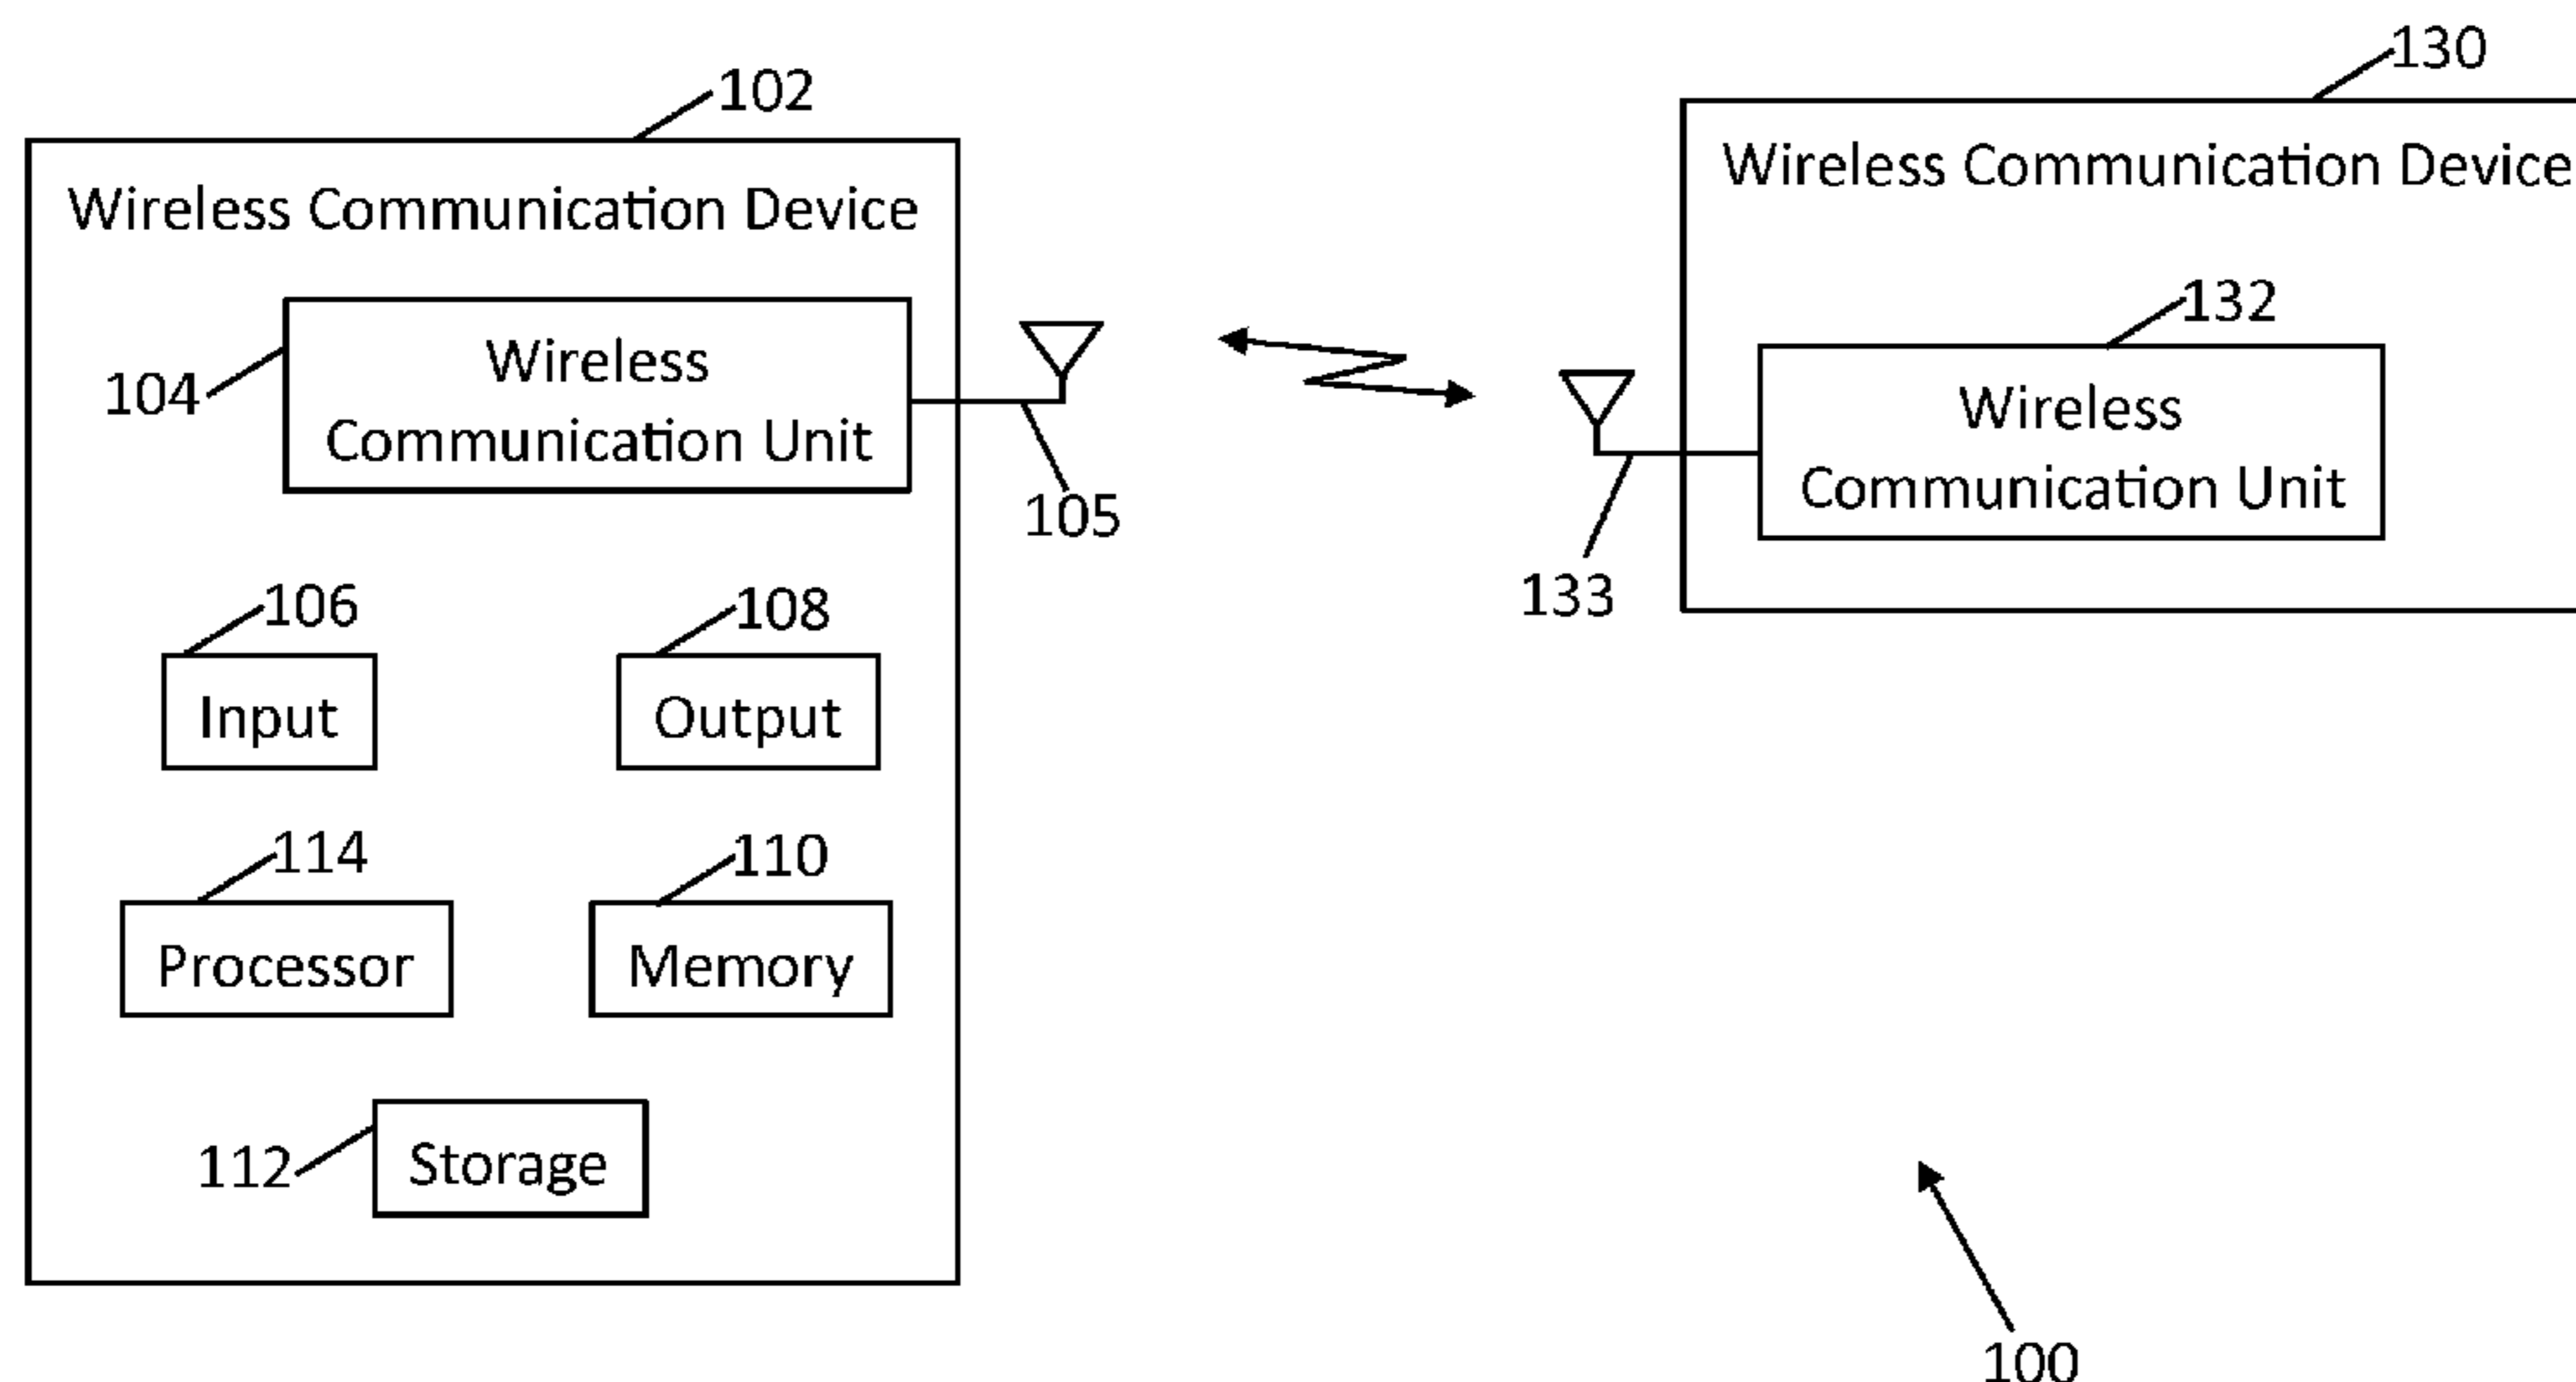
102

Wireless Communication Device

104

Wireless Communication Unit

105

106

Input

108

Output

114

Processor

110

Memory

112

Storage

130

Wireless Communication Device

132

Wireless Communication Unit

133

100